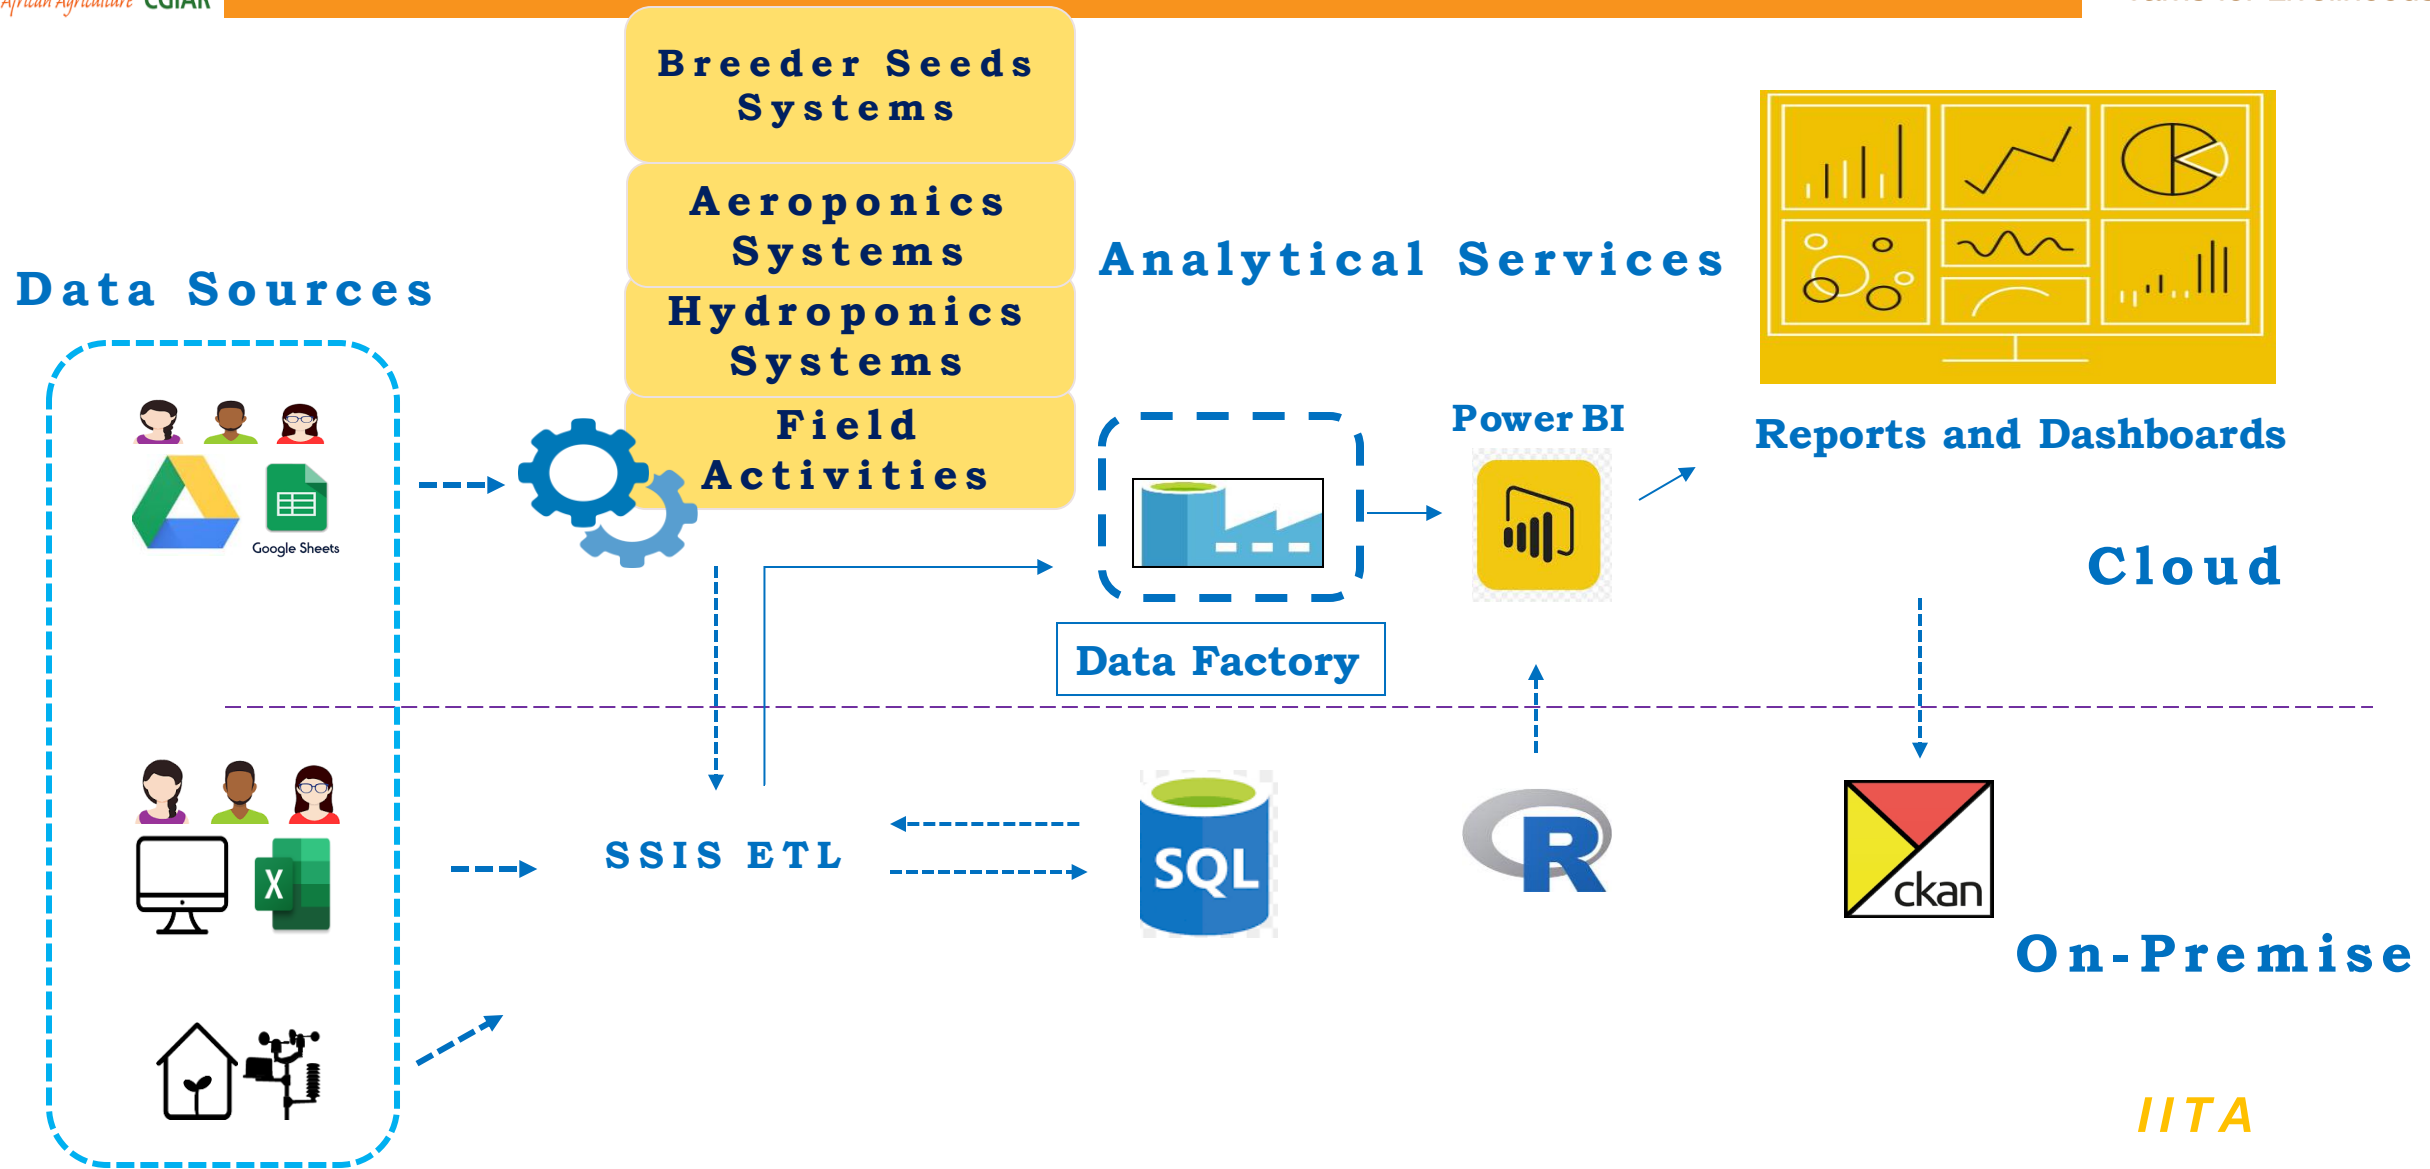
African Agriculture CGIAR

Breeder Seeds Systems

Aeroponics Systems

Hydroponics Systems

Field Activities

Data Sources

Analytical Services

Google Sheets

Power BI

Reports and Dashboards

Cloud

Data Factory

SSIS ETL

SQL

R

ckan

On-Premise

IITA